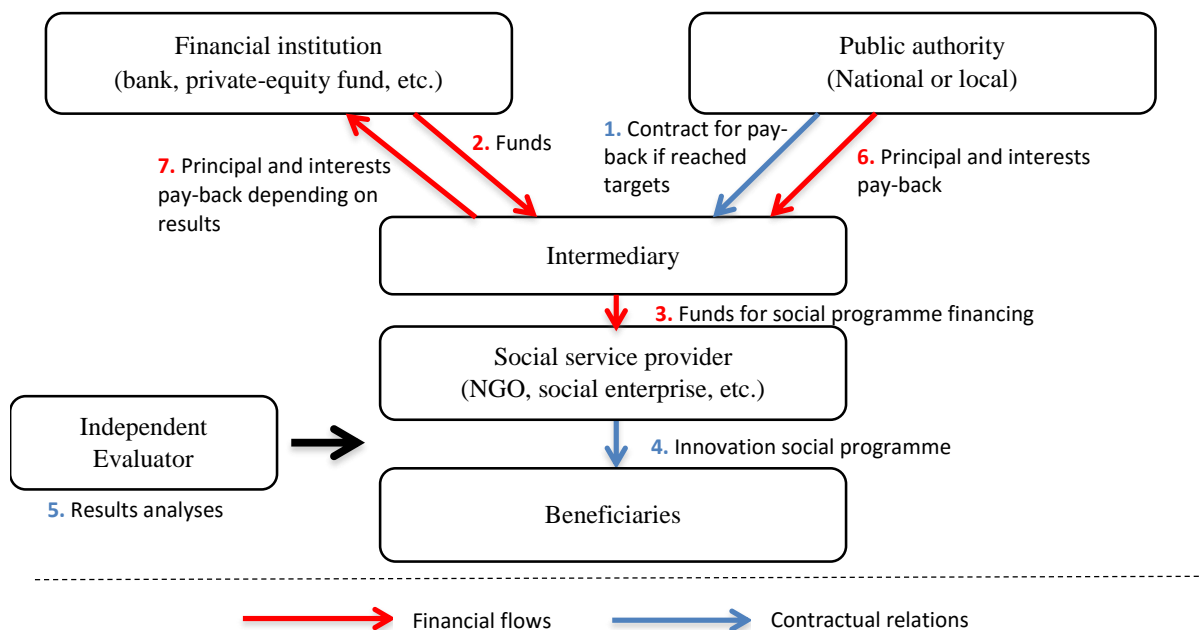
Financial institution
(bank, private-equity fund, etc.)

Public authority
(National or local)

7. Principal and interests pay-back depending on results

2. Funds

1. Contract for pay-back if reached targets

6. Principal and interests pay-back

Intermediary

3. Funds for social programme financing

Social service provider
(NGO, social enterprise, etc.)

Independent Evaluator

4. Innovation social programme

5. Results analyses

Beneficiaries

Financial flows

Contractual relations